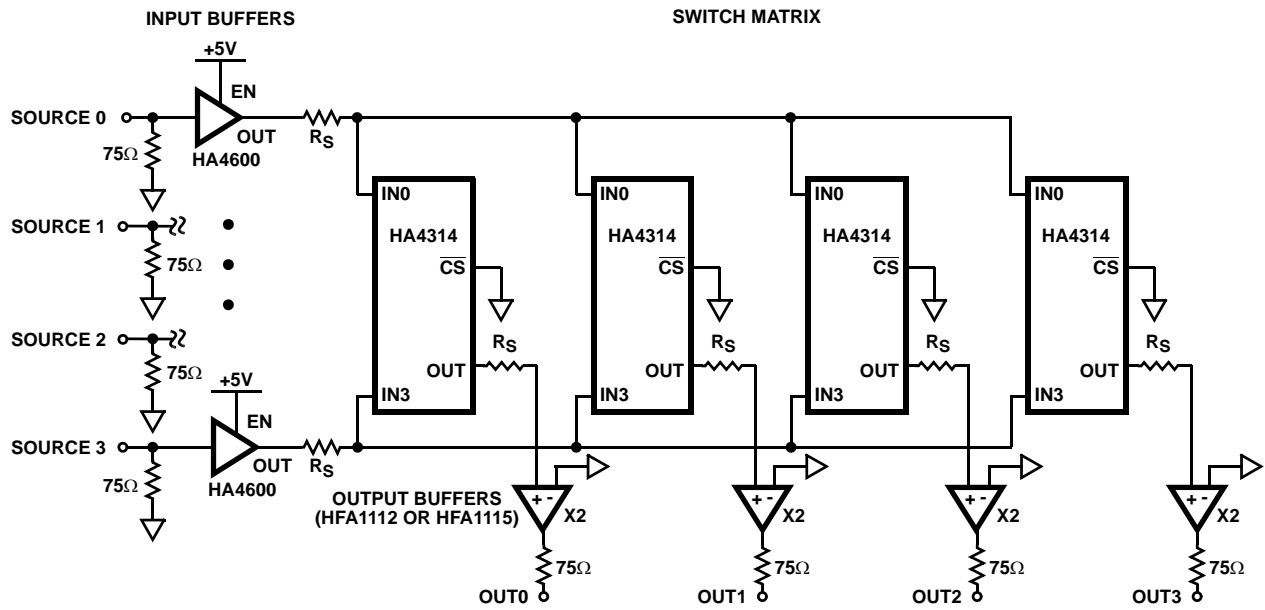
INPUT BUFFERS

SWITCH MATRIX

+5V
EN
SOURCE 0
OUT
$R_S$
75Ω
HA4600

IN0
HA4314
$\overline{CS}$
OUT
$R_S$
IN3

IN0
HA4314
$\overline{CS}$
OUT
$R_S$
IN3

IN0
HA4314
$\overline{CS}$
OUT
$R_S$
IN3

IN0
HA4314
$\overline{CS}$
OUT
$R_S$
IN3

SOURCE 1
75Ω

SOURCE 2
75Ω

+5V
EN
SOURCE 3
OUT
$R_S$
75Ω
HA4600

OUTPUT BUFFERS (HFA1112 OR HFA1115)

+ -
X2
75Ω
OUT0

+ -
X2
75Ω
OUT1

+ -
X2
75Ω
OUT2

+ -
X2
75Ω
OUT3